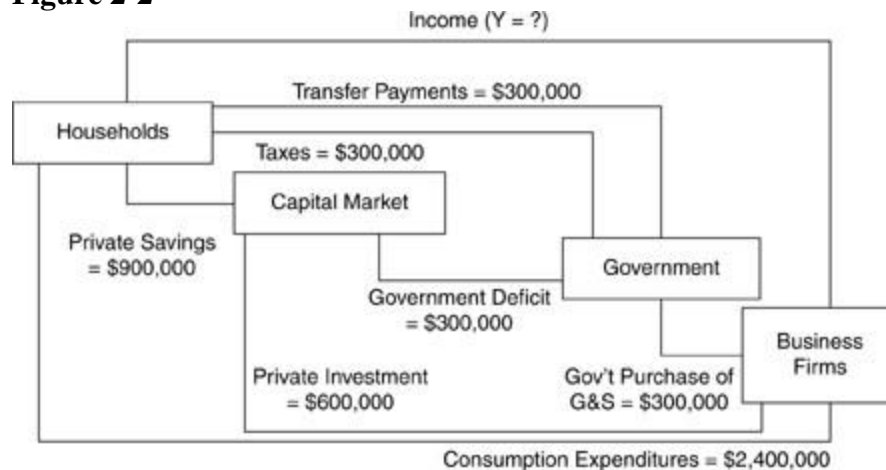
Figure 2-2

Income (Y = ?)

Transfer Payments = \$300,000

Households

Taxes = \$300,000

Capital Market

Private Savings = \$900,000

Government

Government Deficit = \$300,000

Business Firms

Private Investment = \$600,000

Gov't Purchase of G&S = \$300,000

Consumption Expenditures = \$2,400,000